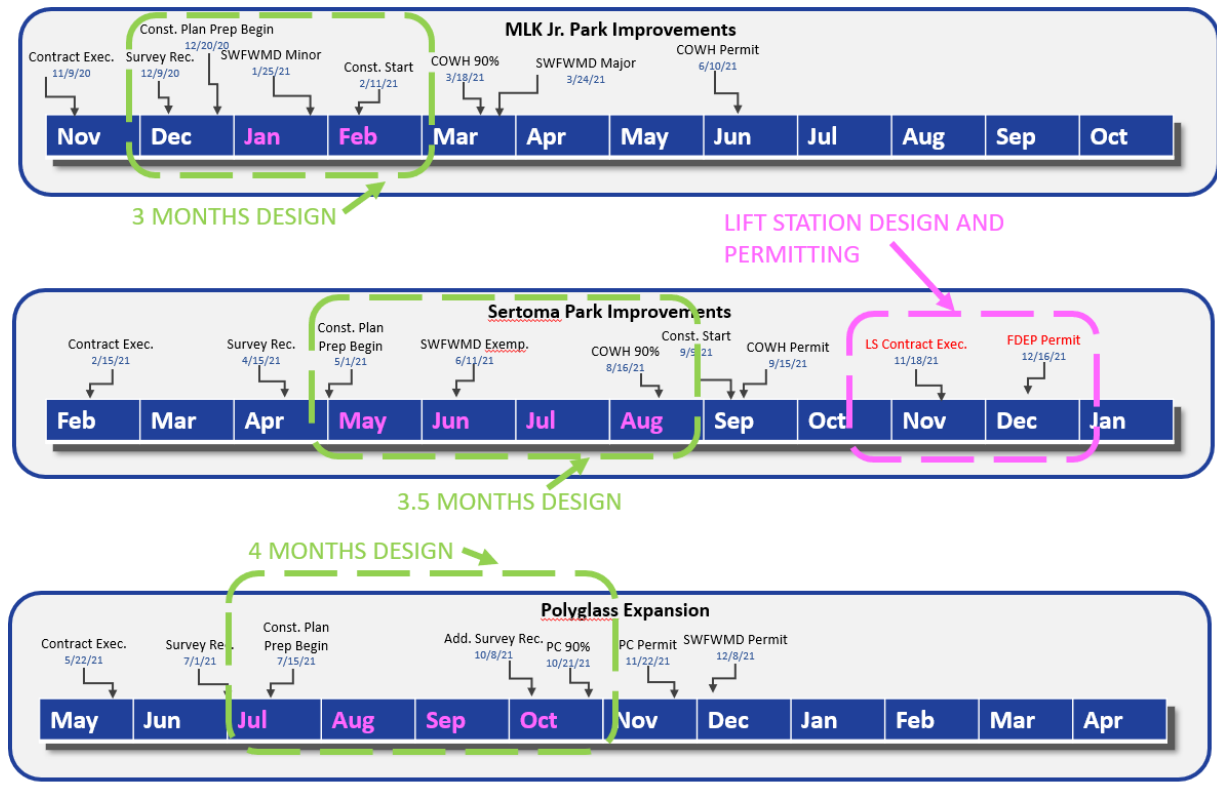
MLK Jr. Park Improvements

Contract Exec.
11/9/20

Const. Plan Prep Begin
12/20/20

Survey Rec.
12/9/20

SWFWMD Minor
1/25/21

Const. Start
2/11/21

COWH 90%
3/18/21

SWFWMD Major
3/24/21

COWH Permit
6/10/21

| Nov | Dec | Jan | Feb | Mar | Apr | May | Jun | Jul | Aug | Sep | Oct |
|---|---|---|---|---|---|---|---|---|---|---|---|

3 MONTHS DESIGN

LIFT STATION DESIGN AND PERMITTING

Sertoma Park Improvements

Contract Exec.
2/15/21

Survey Rec.
4/15/21

Const. Plan Prep Begin
5/1/21

SWFWMD Exemp.
6/11/21

COWH 90%
8/16/21

Const. Start
9/5/21

COWH Permit
9/15/21

LS Contract Exec.
11/18/21

FDEP Permit
12/16/21

| Feb | Mar | Apr | May | Jun | Jul | Aug | Sep | Oct | Nov | Dec | Jan |
|---|---|---|---|---|---|---|---|---|---|---|---|

3.5 MONTHS DESIGN

4 MONTHS DESIGN

Polyglass Expansion

Contract Exec.
5/22/21

Survey Rec.
7/1/21

Const. Plan Prep Begin
7/15/21

Add. Survey Rec.
10/8/21

PC 90%
10/21/21

PC Permit
11/22/21

SWFWMD Permit
12/8/21

| May | Jun | Jul | Aug | Sep | Oct | Nov | Dec | Jan | Feb | Mar | Apr |
|---|---|---|---|---|---|---|---|---|---|---|---|